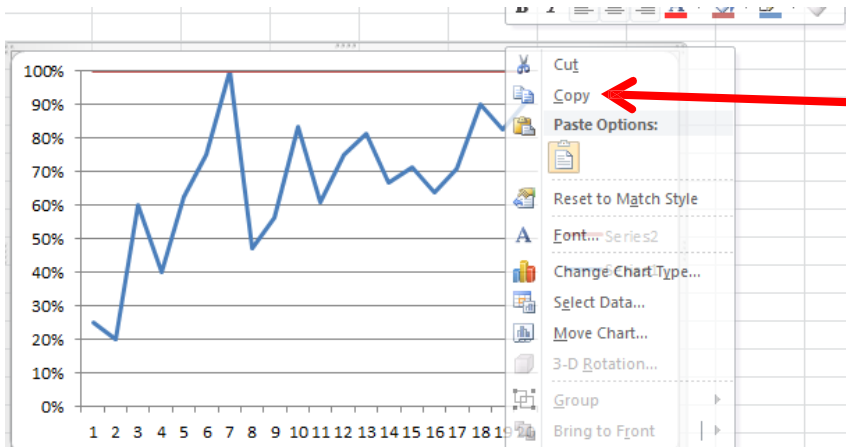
B I

100%
90%
80%
70%
60%
50%
40%
30%
20%
10%
0%

1 2 3 4 5 6 7 8 9 10 11 12 13 14 15 16 17 18 19

Cut
Copy
Paste Options:
Reset to Match Style
Font... Series2
Change Chart Type...
Select Data...
Move Chart...
3-D Rotation...
Group
Bring to Front